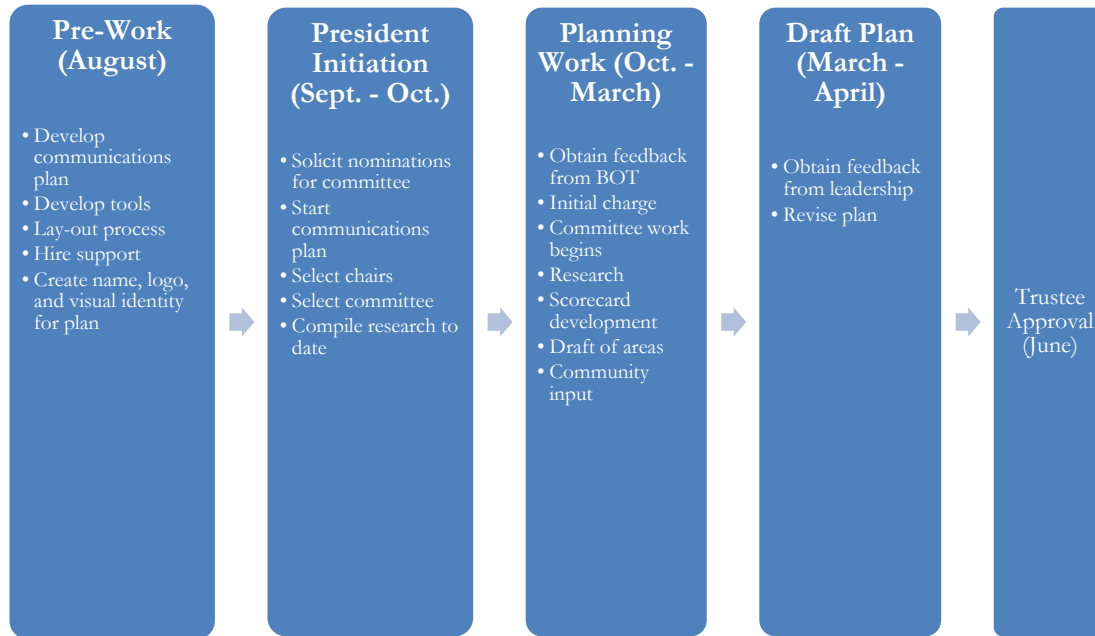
Pre-Work (August)

- Develop communications plan
- Develop tools
- Lay-out process
- Hire support
- Create name, logo, and visual identity for plan

President Initiation (Sept. - Oct.)

- Solicit nominations for committee
- Start communications plan
- Select chairs
- Select committee
- Compile research to date

Planning Work (Oct. - March)

- Obtain feedback from BOT
- Initial charge
- Committee work begins
- Research
- Scorecard development
- Draft of areas
- Community input

Draft Plan (March - April)

- Obtain feedback from leadership
- Revise plan

Trustee Approval (June)